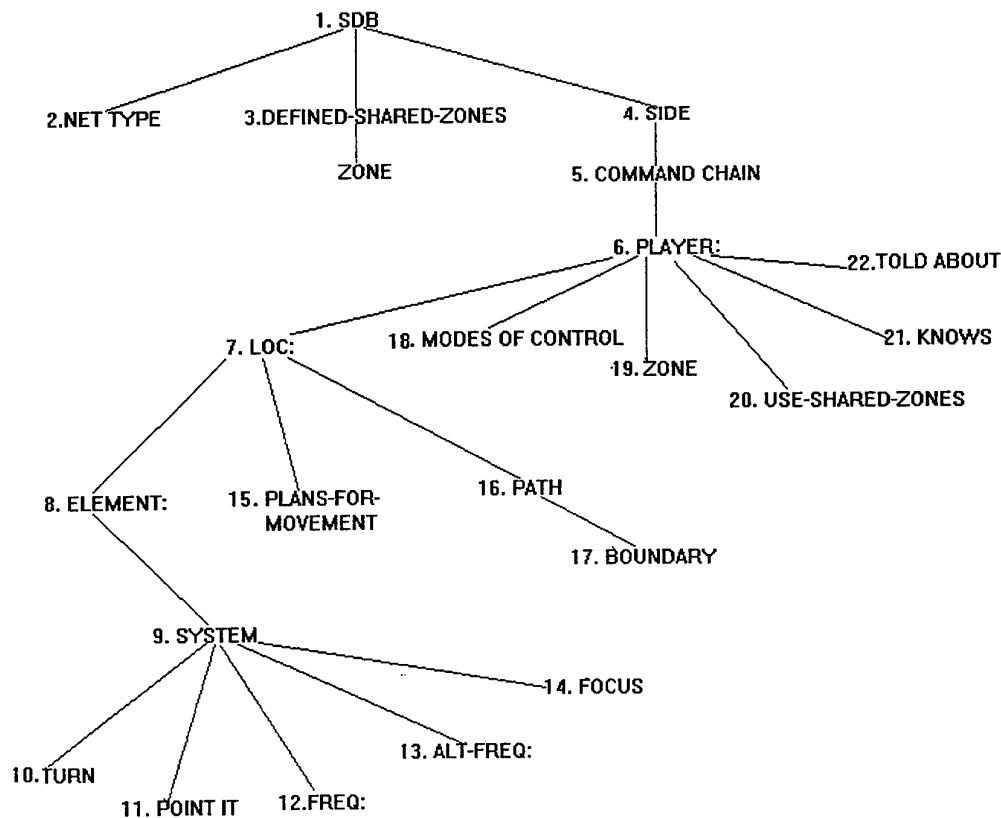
1. SDB

2.NET TYPE

3.DEFINED-SHARED-ZONES

ZONE

4. SIDE

5. COMMAND CHAIN

6. PLAYER:

22.TOLD ABOUT

7. LOC:

18. MODES OF CONTROL

19. ZONE

21. KNOWS

20. USE-SHARED-ZONES

8. ELEMENT:

15. PLANS-FOR-MOVEMENT

16. PATH

17. BOUNDARY

9. SYSTEM

14. FOCUS

13. ALT-FREQ:

10.TURN

11. POINT IT

12.FREQ: